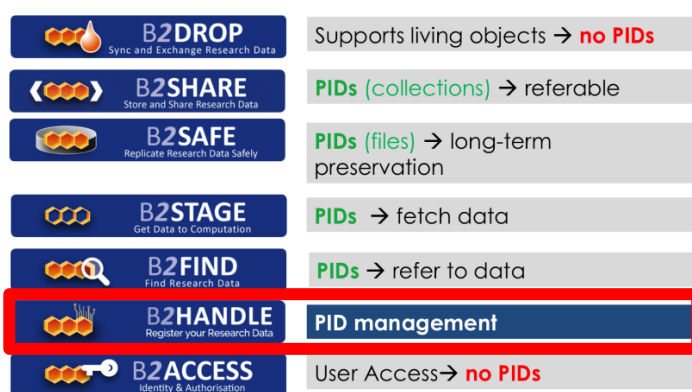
B2DROP
Sync and Exchange Research Data

Supports living objects → no PIDs

B2SHARE
Store and Share Research Data

PIDs (collections) → referable

B2SAFE
Replicate Research Data Safely

PIDs (files) → long-term preservation

B2STAGE
Get Data to Computation

PIDs → fetch data

B2FIND
Find Research Data

PIDs → refer to data

B2HANDLE
Register your Research Data

PID management

B2ACCESS
Identity & Authorisation

User Access→ no PIDs